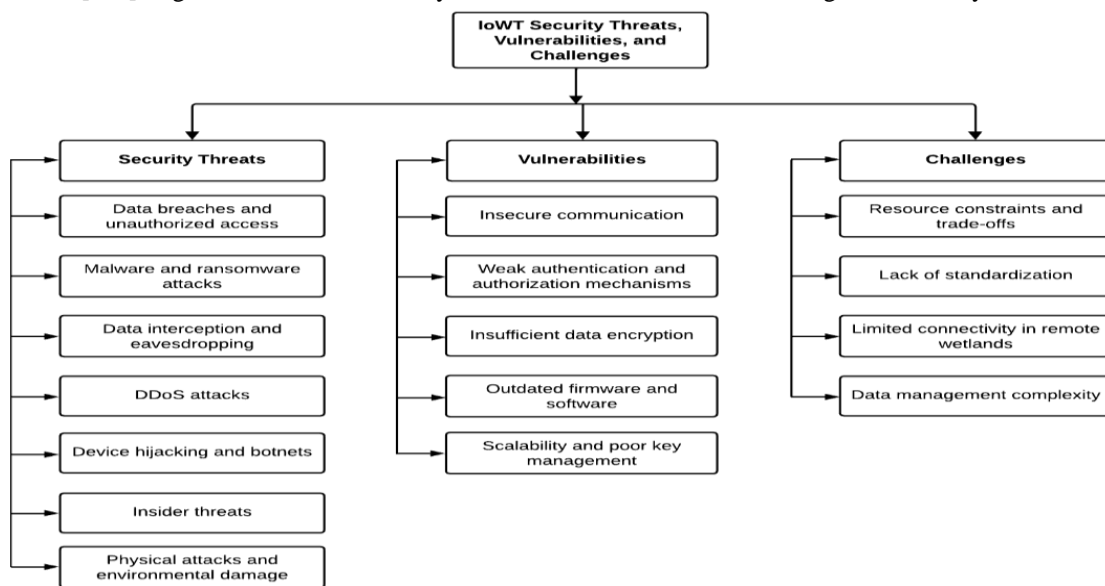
IoWT Security Threats, Vulnerabilities, and Challenges

Security Threats

Data breaches and unauthorized access

Malware and ransomware attacks

Data interception and eavesdropping

DDoS attacks

Device hijacking and botnets

Insider threats

Physical attacks and environmental damage

Vulnerabilities

Insecure communication

Weak authentication and authorization mechanisms

Insufficient data encryption

Outdated firmware and software

Scalability and poor key management

Challenges

Resource constraints and trade-offs

Lack of standardization

Limited connectivity in remote wetlands

Data management complexity